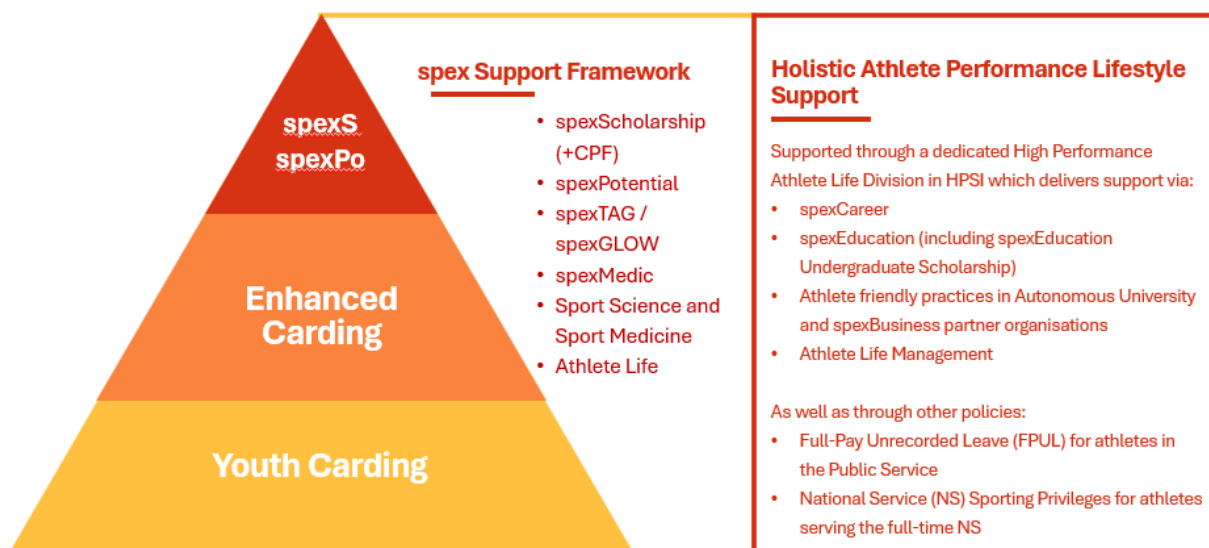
spexS
spexPo

Enhanced Carding

Youth Carding

spex Support Framework

- spexScholarship (+CPF)
- spexPotential
- spexTAG / spexGLOW
- spexMedic
- Sport Science and Sport Medicine
- Athlete Life

Holistic Athlete Performance Lifestyle Support

Supported through a dedicated High Performance Athlete Life Division in HPSI which delivers support via:

- spexCareer
- spexEducation (including spexEducation Undergraduate Scholarship)
- Athlete friendly practices in Autonomous University and spexBusiness partner organisations
- Athlete Life Management

As well as through other policies:

- Full-Pay Unrecorded Leave (FPUL) for athletes in the Public Service
- National Service (NS) Sporting Privileges for athletes serving the full-time NS